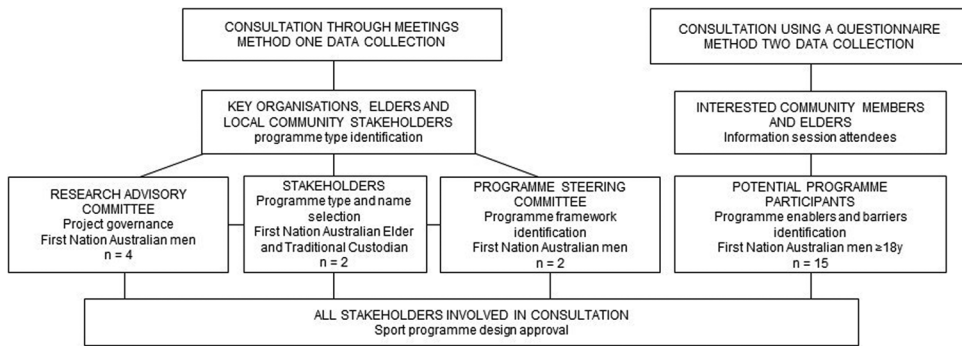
CONSULTATION THROUGH MEETINGS
METHOD ONE DATA COLLECTION

CONSULTATION USING A QUESTIONNAIRE
METHOD TWO DATA COLLECTION

KEY ORGANISATIONS, ELDERS AND LOCAL COMMUNITY STAKEHOLDERS
programme type identification

INTERESTED COMMUNITY MEMBERS AND ELDERS
Information session attendees

RESEARCH ADVISORY COMMITTEE
Project governance
First Nation Australian men
n = 4

STAKEHOLDERS
Programme type and name selection
First Nation Australian Elder and Traditional Custodian
n = 2

PROGRAMME STEERING COMMITTEE
Programme framework identification
First Nation Australian men
n = 2

POTENTIAL PROGRAMME PARTICIPANTS
Programme enablers and barriers identification
First Nation Australian men ≥18y
n = 15

ALL STAKEHOLDERS INVOLVED IN CONSULTATION
Sport programme design approval